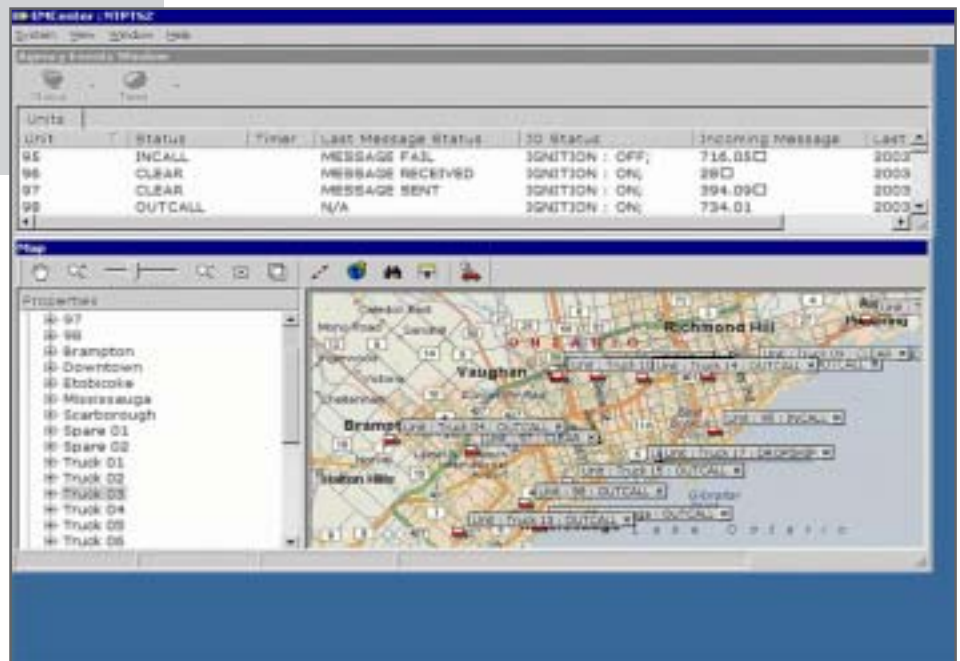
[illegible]

System View Window Help

Agency Events Window

Units

| Unit | Status | Timer | Last Message Status | IO Status | Incoming Message | Last |
|---|---|---|---|---|---|---|
| 95 | INCALL | | MESSAGE FAIL | IGNITION : OFF; | 716.05 | 2003 |
| 96 | CLEAR | | MESSAGE RECEIVED | IGNITION : ON; | 28 | 2003 |
| 97 | CLEAR | | MESSAGE SENT | IGNITION : ON; | 394.09 | 2003 |
| 98 | OUTCALL | | N/A | IGNITION : ON; | 734.01 | 2003 |

Map

Properties
97
98
Brampton
Downtown
Etobicoke
Mississauga
Scarborough
Spare 01
Spare 02
Truck 01
Truck 02
Truck 03
Truck 04
Truck 05
Truck 06

Richmond Hill
Vaughan
ONTARIO
Brampton
Unit : Truck 04 : OUTCALL
Unit : 97 : CLEAR
Unit : 95 : INCALL
Unit : Truck 17 : DROPSHIP
Unit : Truck 14 : OUTCALL
Unit : 98 : OUTCALL
Unit : Truck 13 : OUTCALL
OUTCALL
Lake Ontario